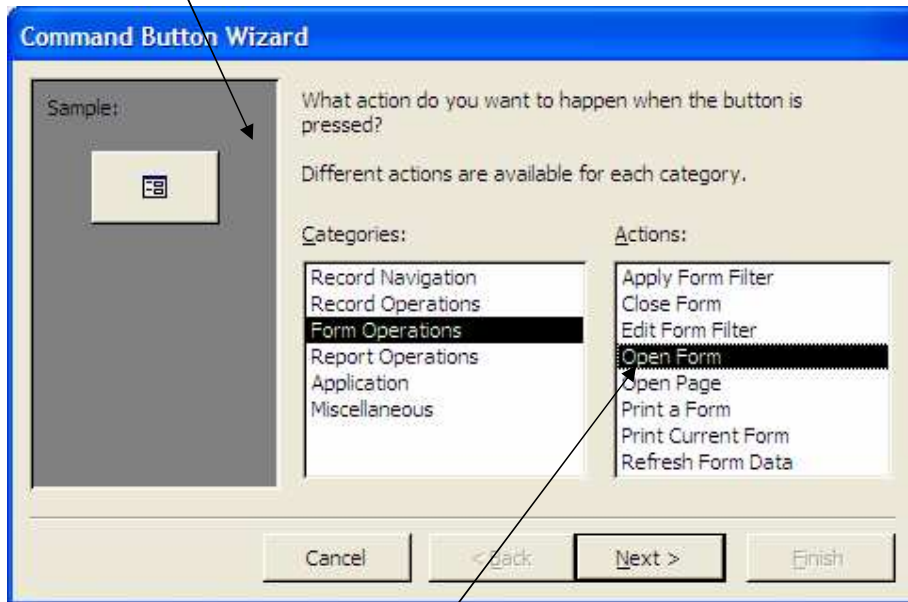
Command Button Wizard

Sample:

What action do you want to happen when the button is pressed?

Different actions are available for each category.

Categories:

Record Navigation
Record Operations
Form Operations
Report Operations
Application
Miscellaneous

Actions:

Apply Form Filter
Close Form
Edit Form Filter
Open Form
Open Page
Print a Form
Print Current Form
Refresh Form Data

Cancel

< Back

Next >

Finish